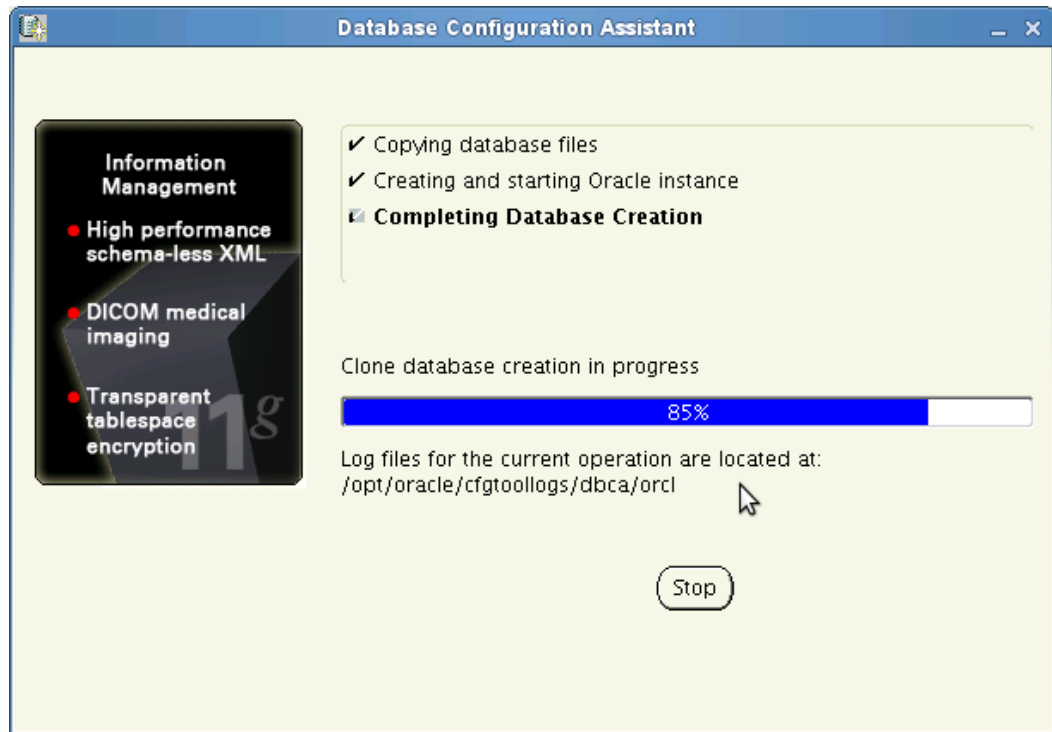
Database Configuration Assistant

Information Management

High performance schema-less XML

DICOM medical imaging

Transparent tablespace encryption

11g

✔ Copying database files

✔ Creating and starting Oracle instance

Completing Database Creation

Clone database creation in progress

85%

Log files for the current operation are located at:
/opt/oracle/cfgtoollogs/dbca/orcl

Stop